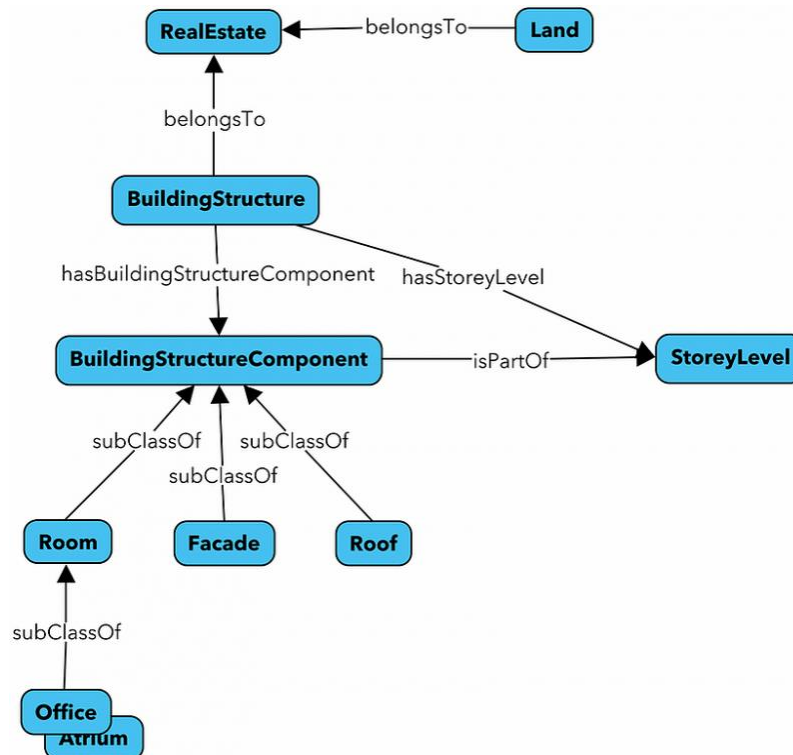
RealEstate
belongsTo
Land
belongsTo
BuildingStructure
hasBuildingStructureComponent
hasStoreyLevel
BuildingStructureComponent
isPartOf
StoreyLevel
subClassOf
subClassOf
subClassOf
Room
Facade
Roof
subClassOf
Office
Atrium